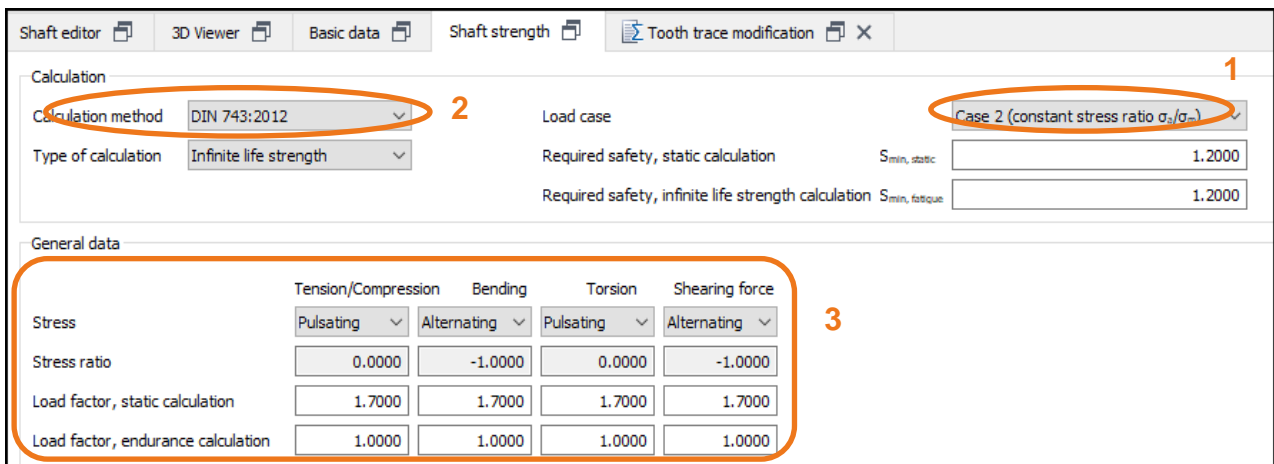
Shaft editor | 3D Viewer | Basic data | Shaft strength | Tooth trace modification ×

Calculation

1

Calculation method DIN 743:2012

2

Load case Case 2 (constant stress ratio $\sigma_a/\sigma_m$)

Type of calculation Infinite life strength

Required safety, static calculation $S_{min, static}$ 1.2000

Required safety, infinite life strength calculation $S_{min, fatique}$ 1.2000

General data

|  | Tension/Compression | Bending | Torsion | Shearing force |
|---|---|---|---|---|
| Stress | Pulsating | Alternating | Pulsating | Alternating |
| Stress ratio | 0.0000 | -1.0000 | 0.0000 | -1.0000 |
| Load factor, static calculation | 1.7000 | 1.7000 | 1.7000 | 1.7000 |
| Load factor, endurance calculation | 1.0000 | 1.0000 | 1.0000 | 1.0000 |

3